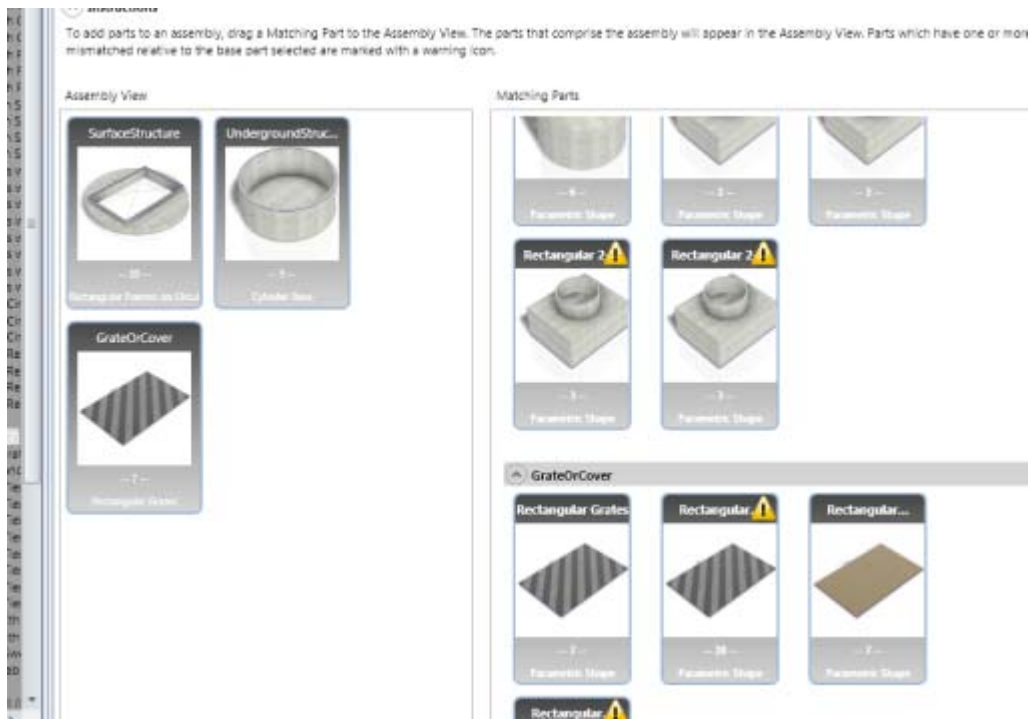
Instructions

To add parts to an assembly, drag a Matching Part to the Assembly View. The parts that comprise the assembly will appear in the Assembly View. Parts which have one or more mismatched relative to the base part selected are marked with a warning icon.

Assembly View

SurfaceStructure

-- 30 --

Rectangular Frame on Circ

UndergroundStruc...

-- 5 --

Cylinder Box

GrateOrCover

-- 7 --

Rectangular Grates

Matching Parts

-- 4 --

Parametric Shape

-- 2 --

Parametric Shape

-- 2 --

Parametric Shape

Rectangular 2

-- 3 --

Parametric Shape

Rectangular 2

-- 3 --

Parametric Shape

GrateOrCover

Rectangular Grates

-- 7 --

Parametric Shape

Rectangular

-- 38 --

Parametric Shape

Rectangular...

-- 7 --

Parametric Shape

Rectangular